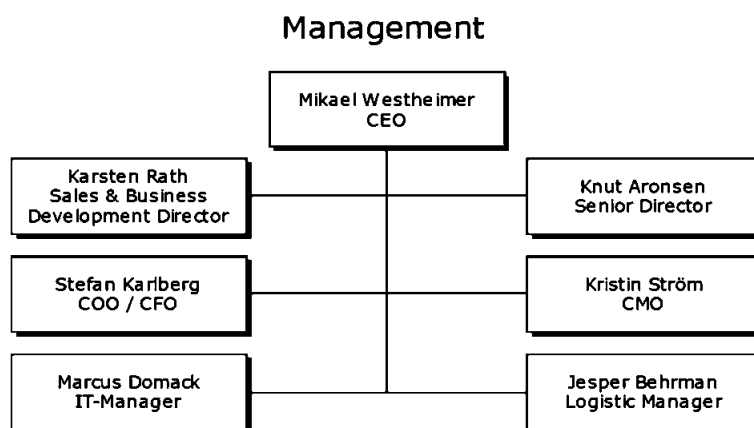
Management

Mikael Westheimer
CEO

Karsten Rath
Sales & Business
Development Director

Knut Aronsen
Senior Director

Stefan Karlberg
COO / CFO

Kristin Ström
CMO

Marcus Domack
IT-Manager

Jesper Behrman
Logistic Manager